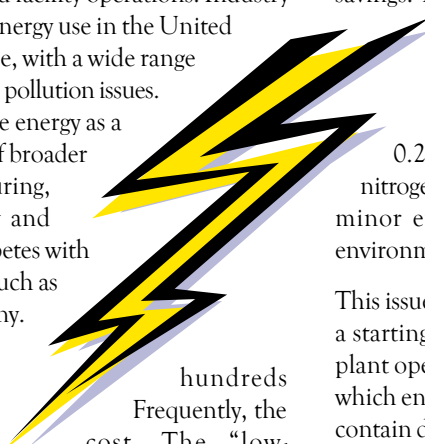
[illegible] facility operations. Industry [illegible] energy use in the United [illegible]e, with a wide range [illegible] pollution issues. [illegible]e energy as a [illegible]f broader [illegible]ring, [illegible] and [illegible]petes with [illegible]uch as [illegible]ny.

hundreds Frequently, the cost. The "low-

savings. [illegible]

0.2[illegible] nitroge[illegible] minor e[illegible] environm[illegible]

This issue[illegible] a starting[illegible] plant ope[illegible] which en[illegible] contain c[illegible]